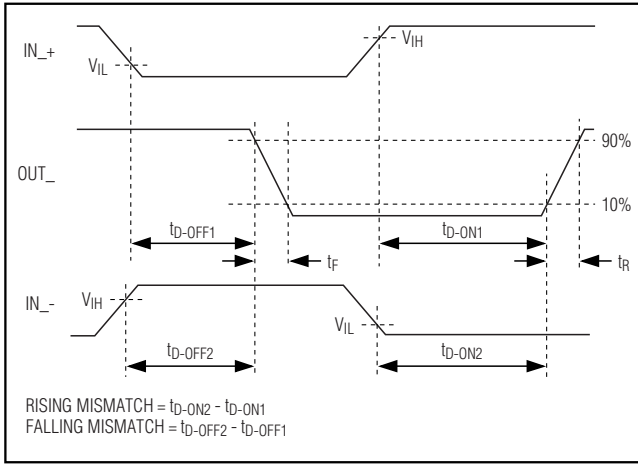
IN_+

$V_{IL}$

$V_{IH}$

OUT_

90%

10%

$t_{D-OFF1}$

$t_F$

$t_{D-ON1}$

$t_R$

IN_-

$V_{IH}$

$V_{IL}$

$t_{D-OFF2}$

$t_{D-ON2}$

RISING MISMATCH = $t_{D-ON2}$ - $t_{D-ON1}$
FALLING MISMATCH = $t_{D-OFF2}$ - $t_{D-OFF1}$